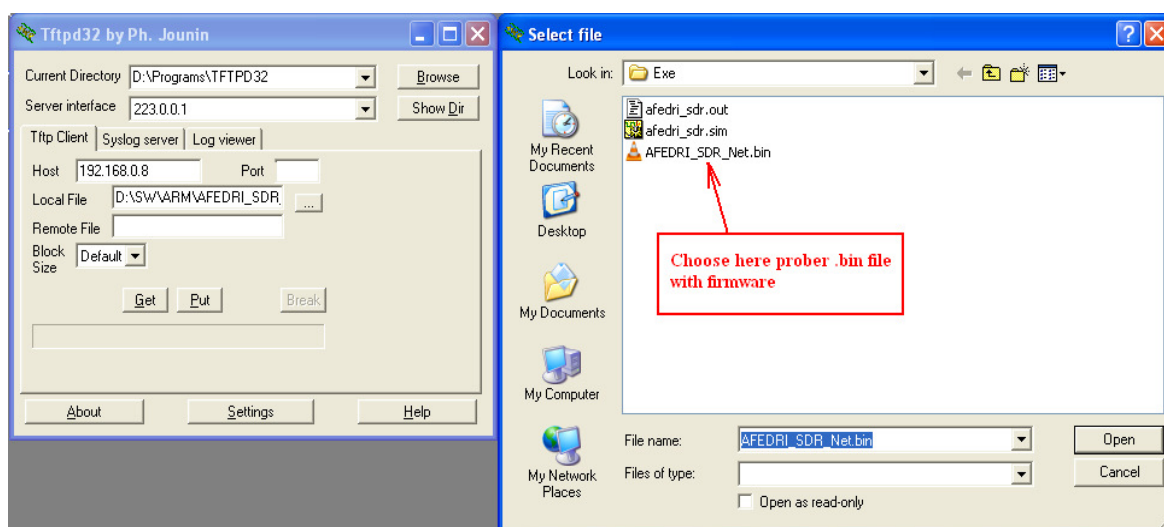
Tftpd32 by Ph. Jounin

Current Directory D:\Programs\TFTPD32 Browse

Server interface 223.0.0.1 Show Dir

Tftp Client | Syslog server | Log viewer

Host 192.168.0.8 Port

Local File D:\SW\ARM\AFEDRI_SDR ...

Remote File

Block Size Default

Get Put Break

About Settings Help

Select file

Look in: Exe

My Recent Documents

Desktop

My Documents

My Computer

My Network Places

afedri_sdr.out
afedri_sdr.sim
AFEDRI_SDR_Net.bin

Choose here prober .bin file with firmware

File name: AFEDRI_SDR_Net.bin Open

Files of type: Cancel

Open as read-only